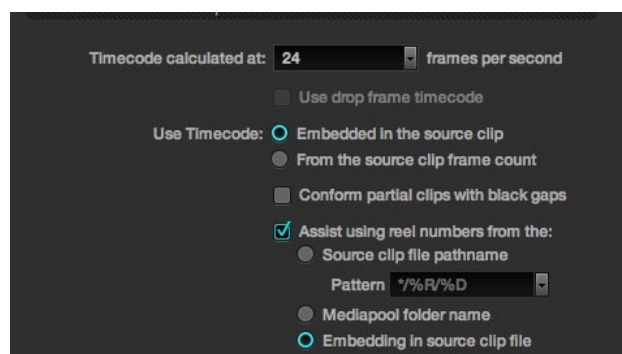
Timecode calculated at: 24 frames per second

Use drop frame timecode

Use Timecode: Embedded in the source clip

From the source clip frame count

Conform partial clips with black gaps

Assist using reel numbers from the:

Source clip file pathname

Pattern */%R/%D

Mediapool folder name

Embedding in source clip file